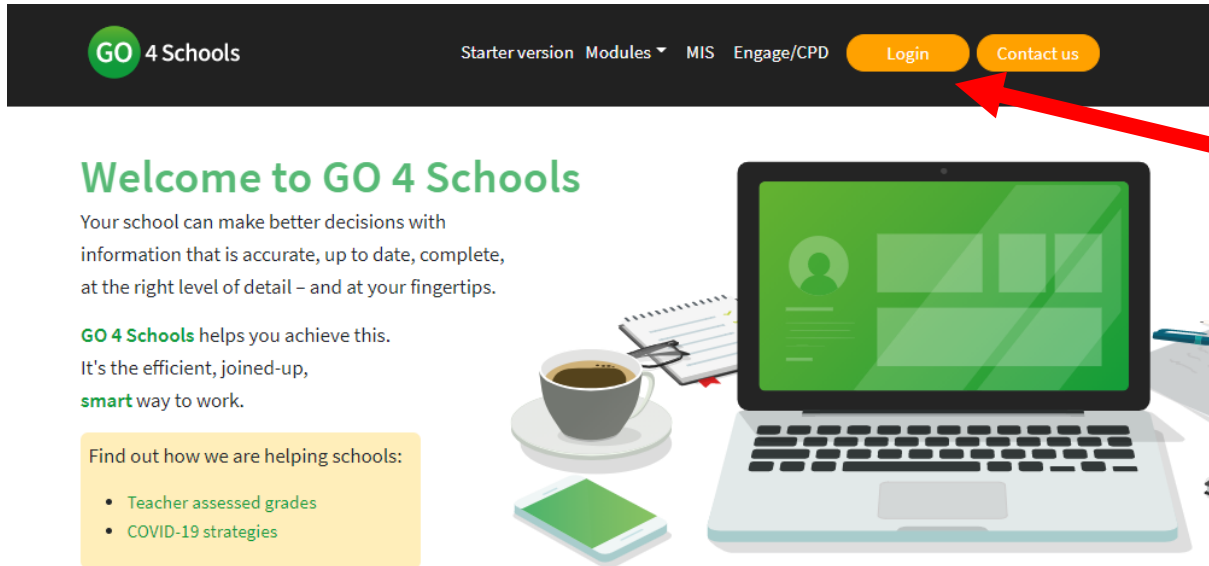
GO 4 Schools

Starter version Modules MIS Engage/CPD Login Contact us

Welcome to GO 4 Schools

Your school can make better decisions with information that is accurate, up to date, complete, at the right level of detail – and at your fingertips.

GO 4 Schools helps you achieve this. It's the efficient, joined-up, smart way to work.

Find out how we are helping schools:

- Teacher assessed grades
- COVID-19 strategies